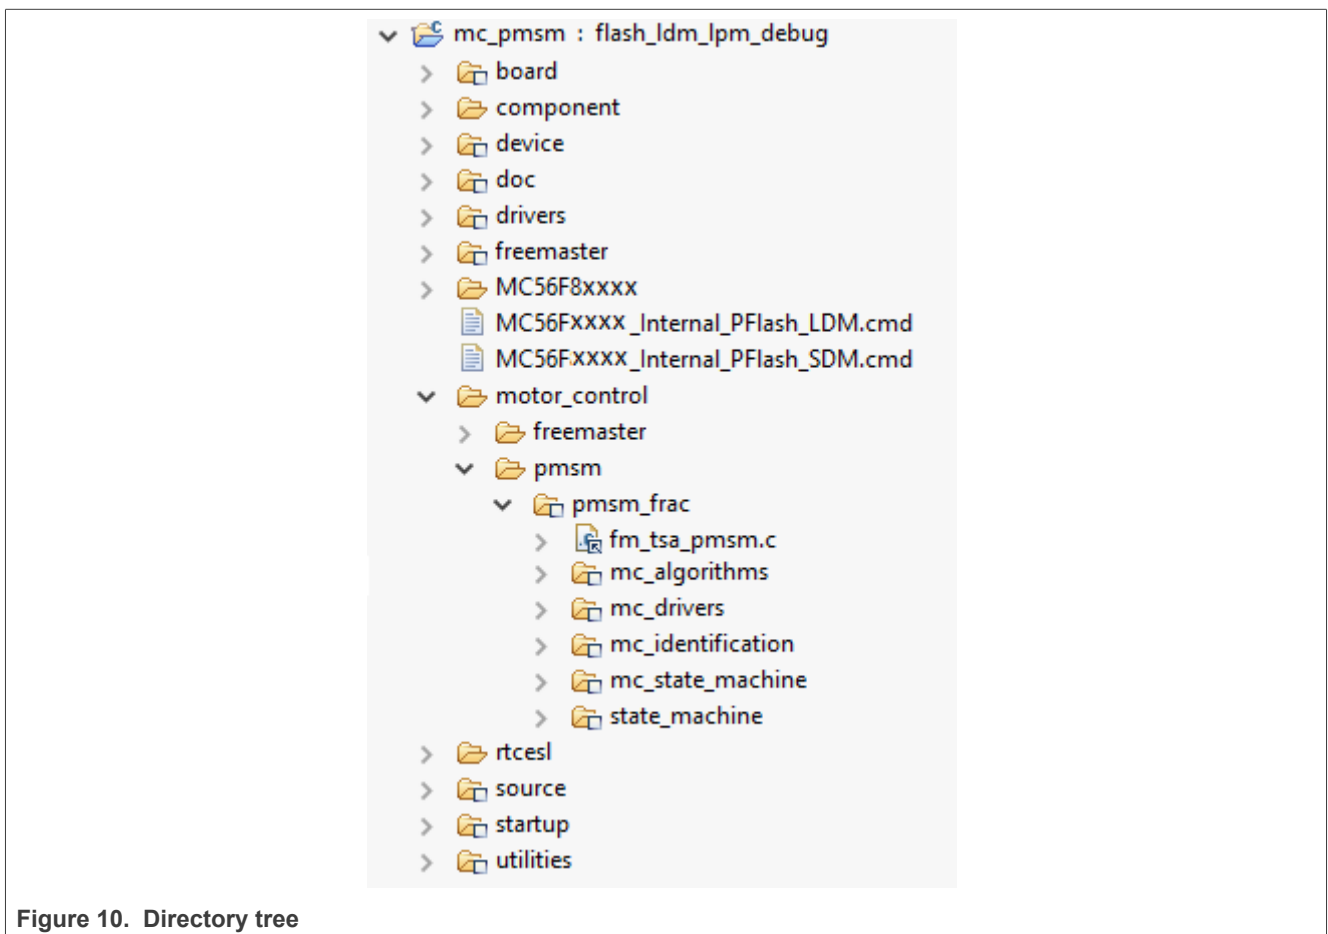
mc_pmsm : flash_ldm_lpm_debug
board
component
device
doc
drivers
freemaster
MC56F8xxxx
MC56Fxxxx_Internal_PFlash_LDM.cmd
MC56Fxxxx_Internal_PFlash_SDM.cmd
motor_control
freemaster
pmsm
pmsm_frac
fm_tsa_pmsm.c
mc_algorithms
mc_drivers
mc_identification
mc_state_machine
state_machine
rtcesl
source
startup
utilities

Figure 10. Directory tree